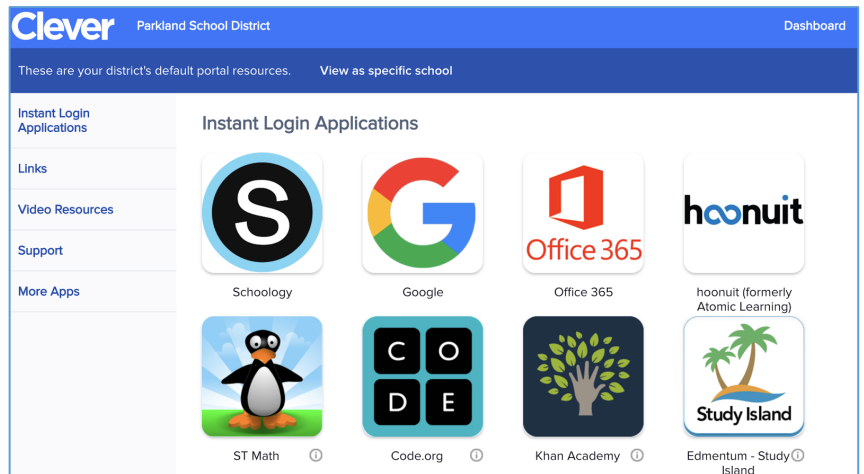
Clever Parkland School District Dashboard

These are your district's default portal resources. View as specific school

Instant Login Applications

Links

Video Resources

Support

More Apps

Instant Login Applications

S

Schoology

Google

Office 365

Office 365

hoonuit

hoonuit (formerly Atomic Learning)

ST Math

C O D E

Code.org

Khan Academy

Study Island

Edmentum - Study Island